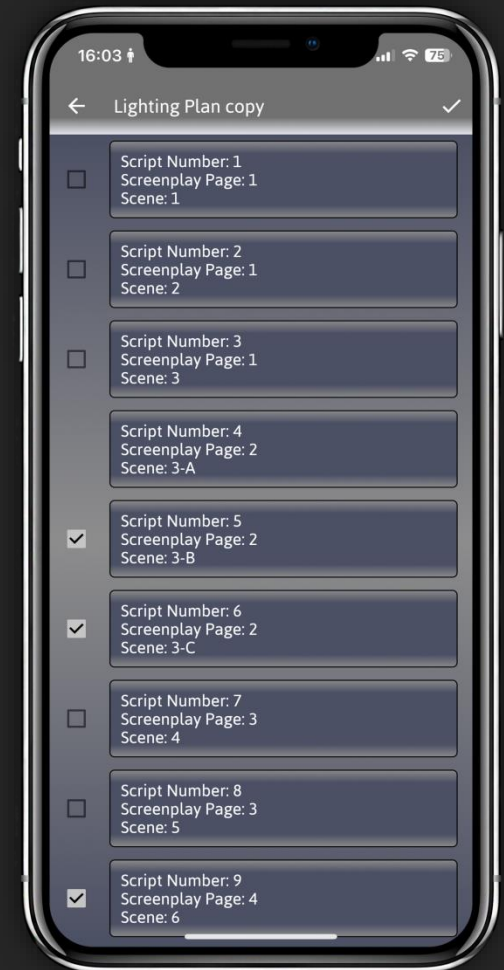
16:03

75

←

Lighting Plan copy

✓

Script Number: 1
Screenplay Page: 1
Scene: 1

Script Number: 2
Screenplay Page: 1
Scene: 2

Script Number: 3
Screenplay Page: 1
Scene: 3

Script Number: 4
Screenplay Page: 2
Scene: 3-A

Script Number: 5
Screenplay Page: 2
Scene: 3-B

Script Number: 6
Screenplay Page: 2
Scene: 3-C

Script Number: 7
Screenplay Page: 3
Scene: 4

Script Number: 8
Screenplay Page: 3
Scene: 5

Script Number: 9
Screenplay Page: 4
Scene: 6